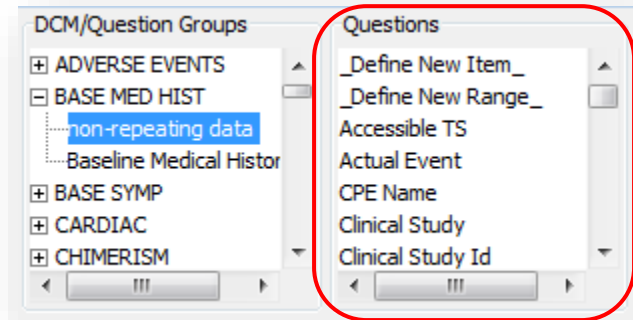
DCM/Question Groups

ADVERSE EVENTS
BASE MED HIST
non-repeating data
Baseline Medical Histor
BASE SYMP
CARDIAC
CHIMERISM

Questions

_Define New Item_
_Define New Range_
Accessible TS
Actual Event
CPE Name
Clinical Study
Clinical Study Id